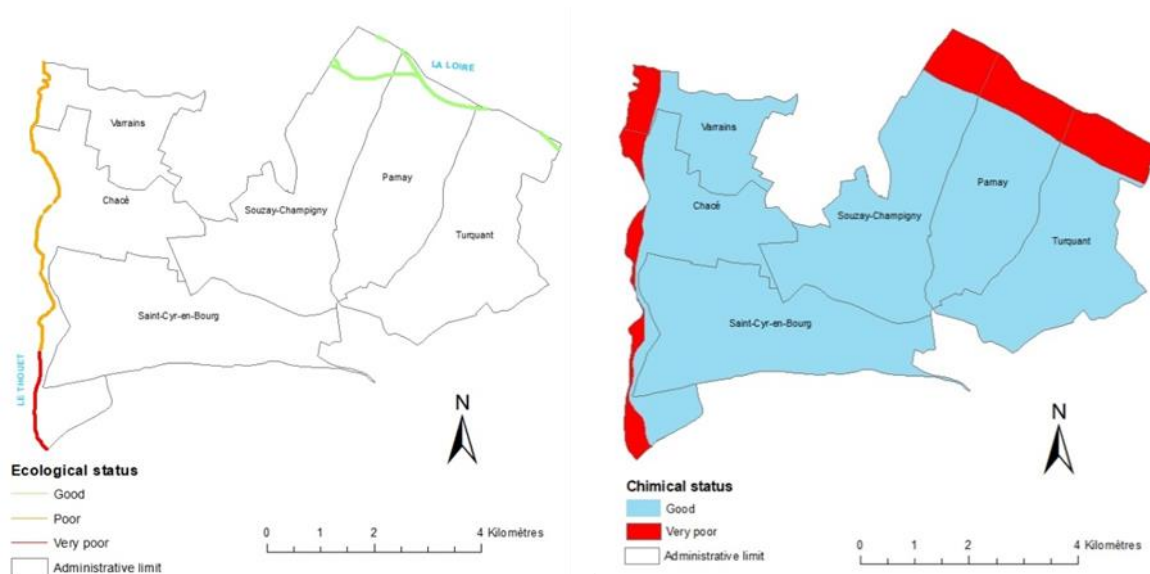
LA LOIRE

Varrains

Chacé

Souzay-Champigny

Parnay

Turquant

Saint-Cyr-en-Bourg

LE THOUET

N

Ecological status

Good

Poor

Very poor

Administrative limit

0 1 2 4 Kilomètres

Varrains

Chacé

Souzay-Champigny

Parnay

Turquant

Saint-Cyr-en-Bourg

N

Chemical status

Good

Very poor

Administrative limit

0 1 2 4 Kilomètres